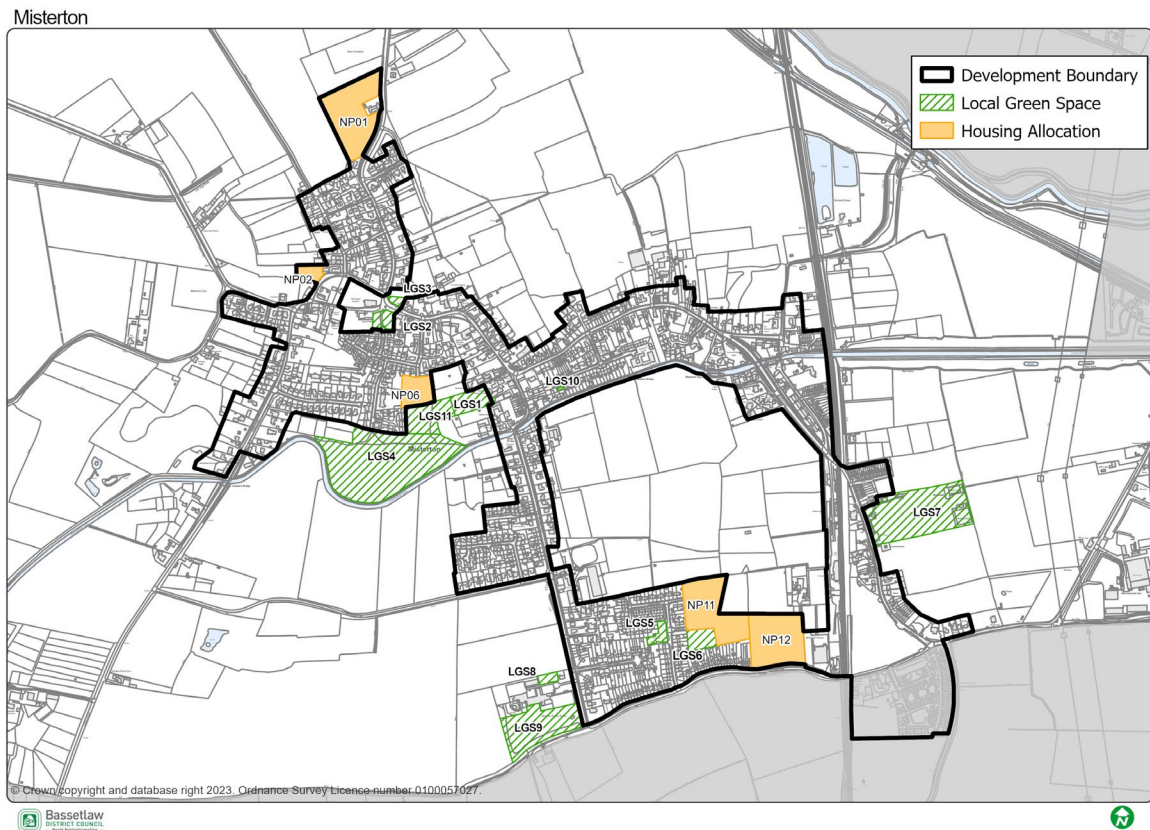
Misterton

Development Boundary
Local Green Space
Housing Allocation

NP01
NP02
LGS3
LGS2
NP06
LGS11
LGS1
LGS10
LGS4
LGS7
NP11
LGS5
LGS6
NP12
LGS8
LGS9

© Crown copyright and database right 2023. Ordnance Survey Licence number 0100057027.

Bassetlaw
DISTRICT COUNCIL